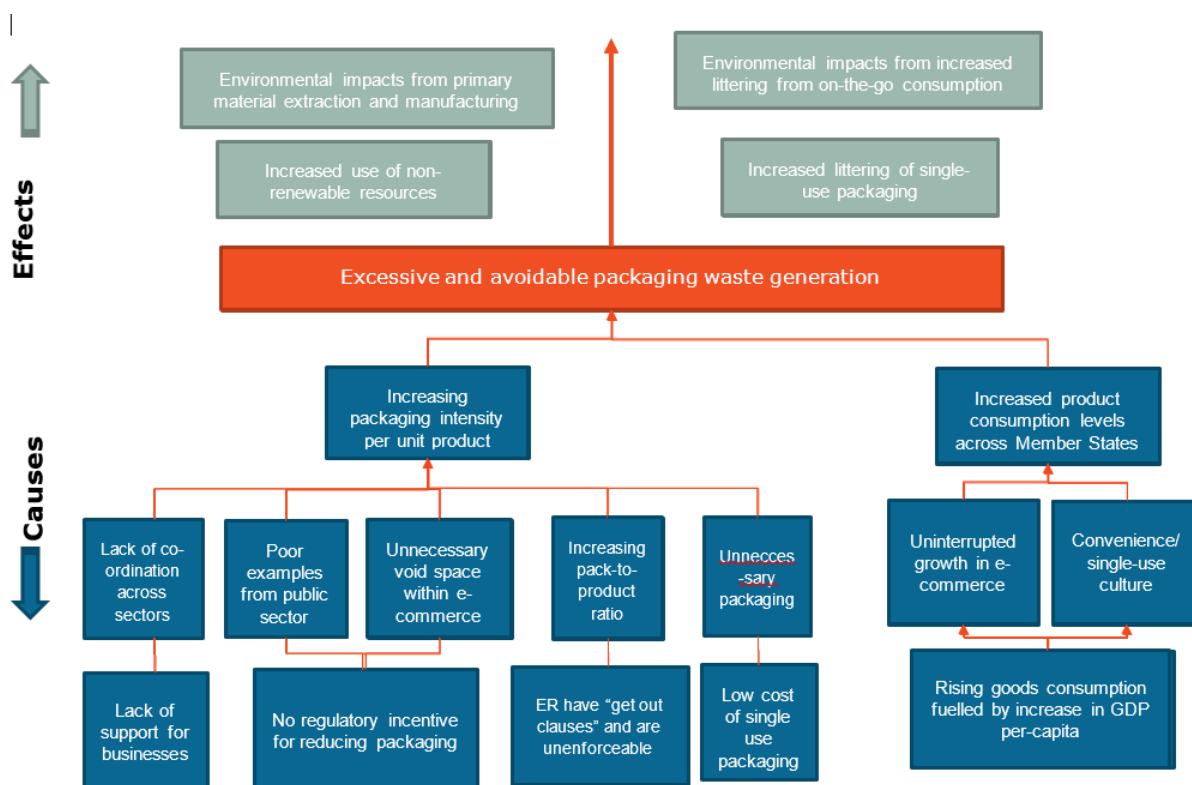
Effects

Environmental impacts from primary material extraction and manufacturing

Environmental impacts from increased littering from on-the-go consumption

Increased use of non-renewable resources

Increased littering of single-use packaging

Excessive and avoidable packaging waste generation

Causes

Increasing packaging intensity per unit product

Increased product consumption levels across Member States

Lack of co-ordination across sectors

Poor examples from public sector

Unnecessary void space within e-commerce

Increasing pack-to-product ratio

Unnecces -sary packaging

Uninterrupted growth in e-commerce

Convenience/ single-use culture

Lack of support for businesses

No regulatory incentive for reducing packaging

ER have "get out clauses" and are unenforceable

Low cost of single use packaging

Rising goods consumption fuelled by increase in GDP per-capita